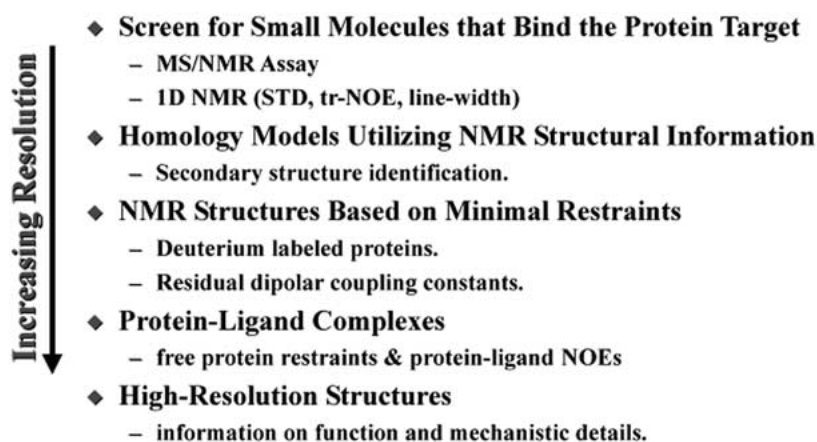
Increasing Resolution

◆ Screen for Small Molecules that Bind the Protein Target
– MS/NMR Assay
– 1D NMR (STD, tr-NOE, line-width)

◆ Homology Models Utilizing NMR Structural Information
– Secondary structure identification.

◆ NMR Structures Based on Minimal Restraints
– Deuterium labeled proteins.
– Residual dipolar coupling constants.

◆ Protein-Ligand Complexes
– free protein restraints & protein-ligand NOEs

◆ High-Resolution Structures
– information on function and mechanistic details.